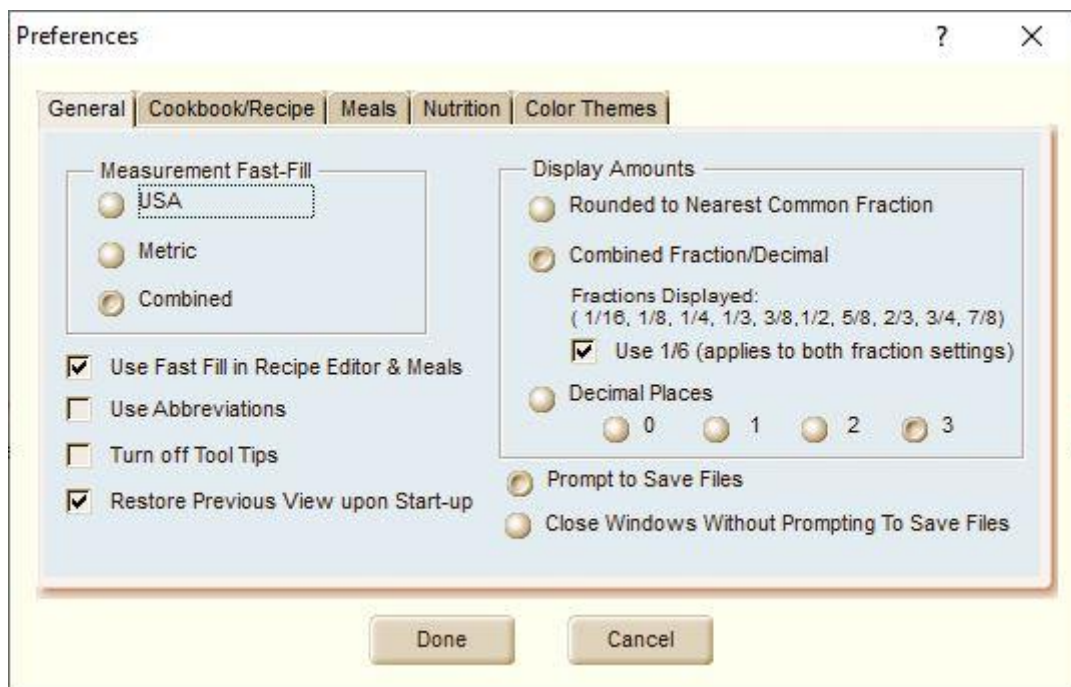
Preferences ? ×

General | Cookbook/Recipe | Meals | Nutrition | Color Themes

Measurement Fast-Fill
USA
Metric
Combined

Use Fast Fill in Recipe Editor & Meals
Use Abbreviations
Turn off Tool Tips
Restore Previous View upon Start-up

Display Amounts
Rounded to Nearest Common Fraction
Combined Fraction/Decimal
Fractions Displayed:
( 1/16, 1/8, 1/4, 1/3, 3/8,1/2, 5/8, 2/3, 3/4, 7/8)
Use 1/6 (applies to both fraction settings)
Decimal Places
0 1 2 3

Prompt to Save Files
Close Windows Without Prompting To Save Files

Done Cancel